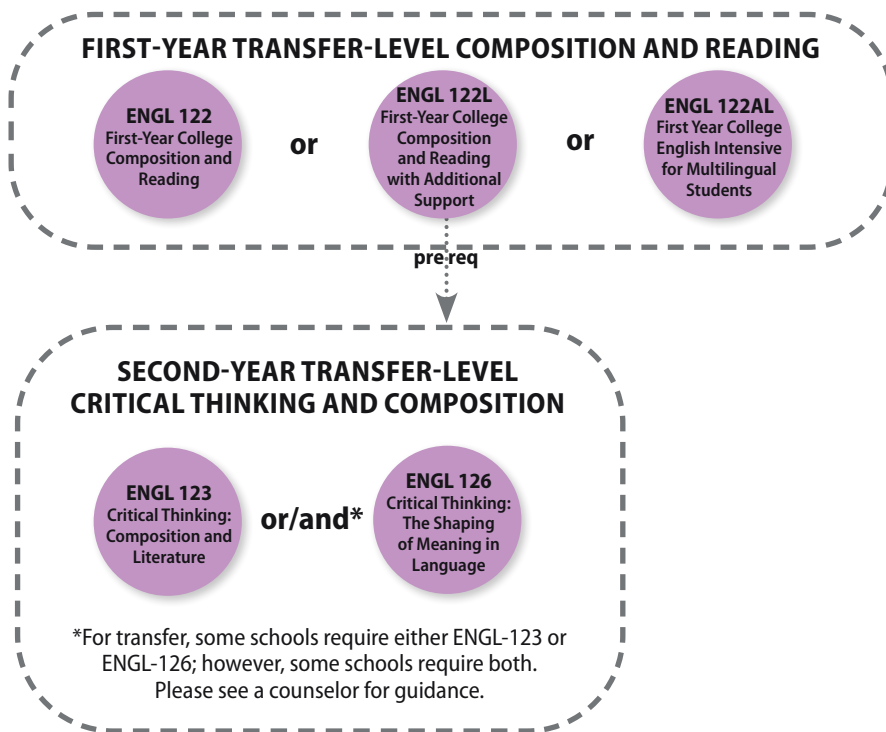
FIRST-YEAR TRANSFER-LEVEL COMPOSITION AND READING

ENGL 122
First-Year College Composition and Reading

or

ENGL 122L
First-Year College Composition and Reading with Additional Support

or

ENGL 122AL
First Year College English Intensive for Multilingual Students

pre req

SECOND-YEAR TRANSFER-LEVEL CRITICAL THINKING AND COMPOSITION

ENGL 123
Critical Thinking: Composition and Literature

or/and*

ENGL 126
Critical Thinking: The Shaping of Meaning in Language

*For transfer, some schools require either ENGL-123 or ENGL-126; however, some schools require both. Please see a counselor for guidance.